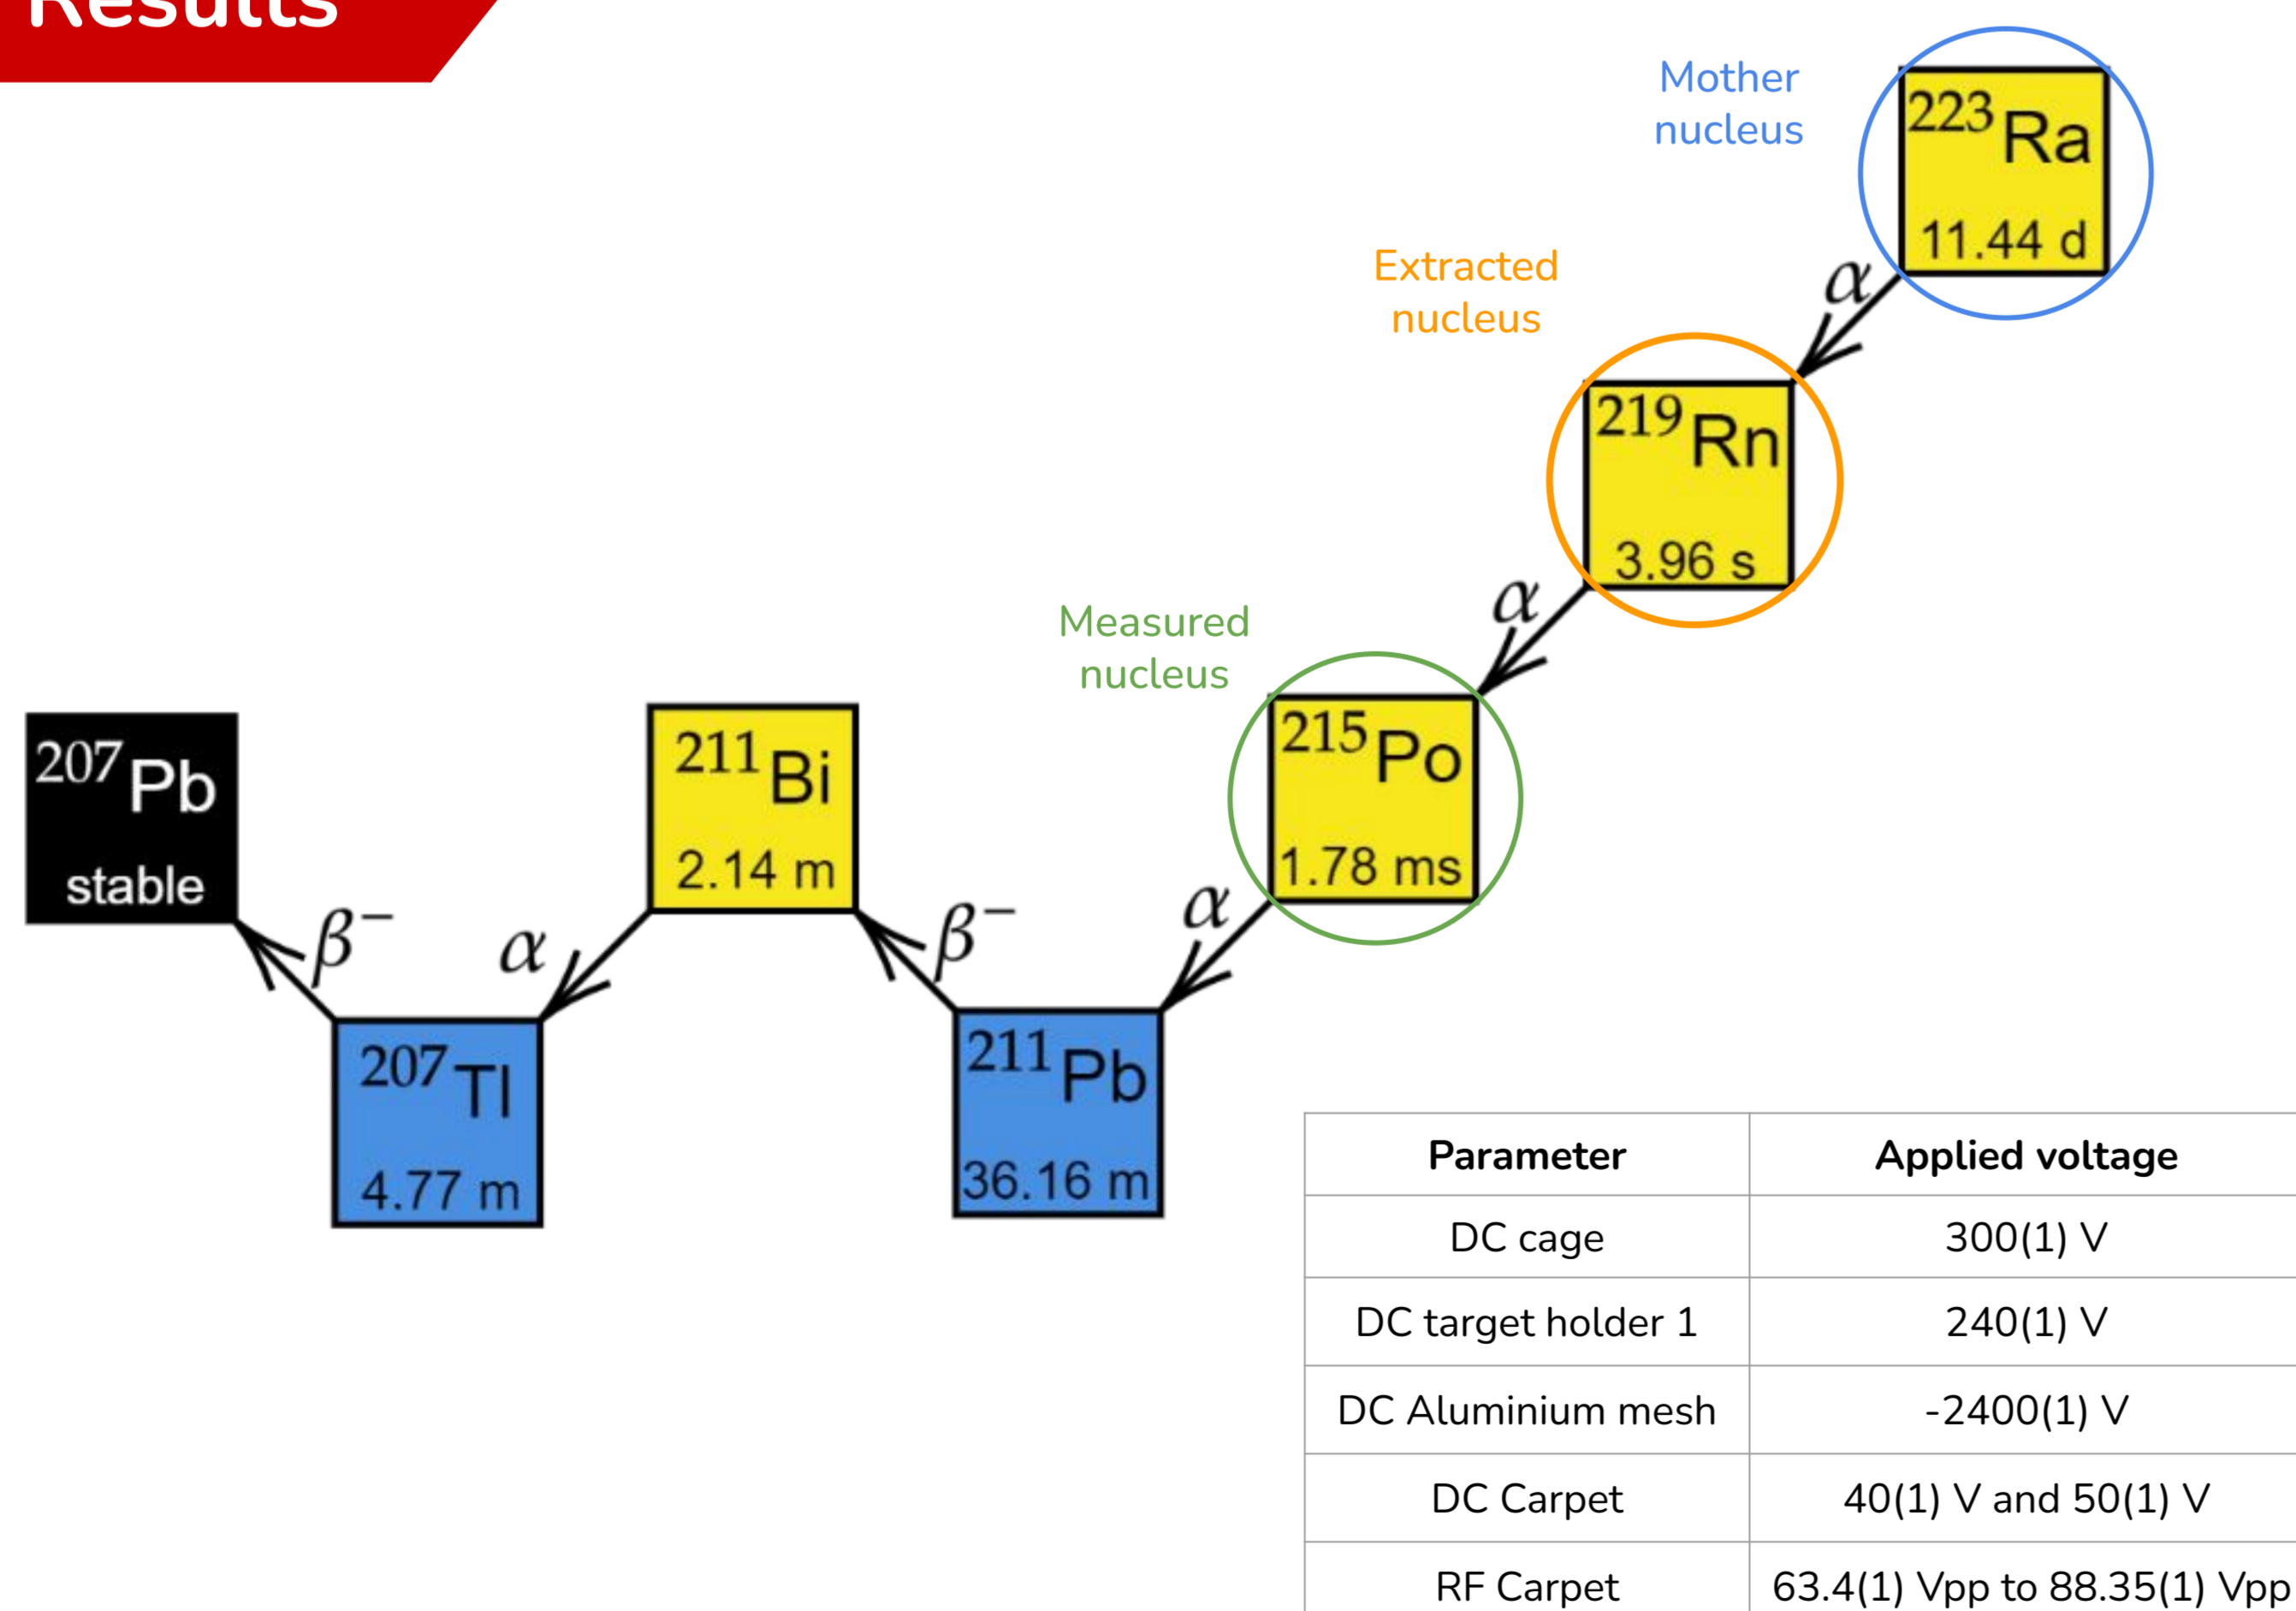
Results

Mother nucleus

$^{223}$Ra
11.44 d

$\alpha$

Extracted nucleus

$^{219}$Rn
3.96 s

$\alpha$

Measured nucleus

$^{215}$Po
1.78 ms

$\alpha$

$^{211}$Pb
36.16 m

$\beta^-$

$^{211}$Bi
2.14 m

$\alpha$

$^{207}$Tl
4.77 m

$\beta^-$

$^{207}$Pb
stable

| Parameter | Applied voltage |
|---|---|
| DC cage | 300(1) V |
| DC target holder 1 | 240(1) V |
| DC Aluminium mesh | -2400(1) V |
| DC Carpet | 40(1) V and 50(1) V |
| RF Carpet | 63.4(1) Vpp to 88.35(1) Vpp |